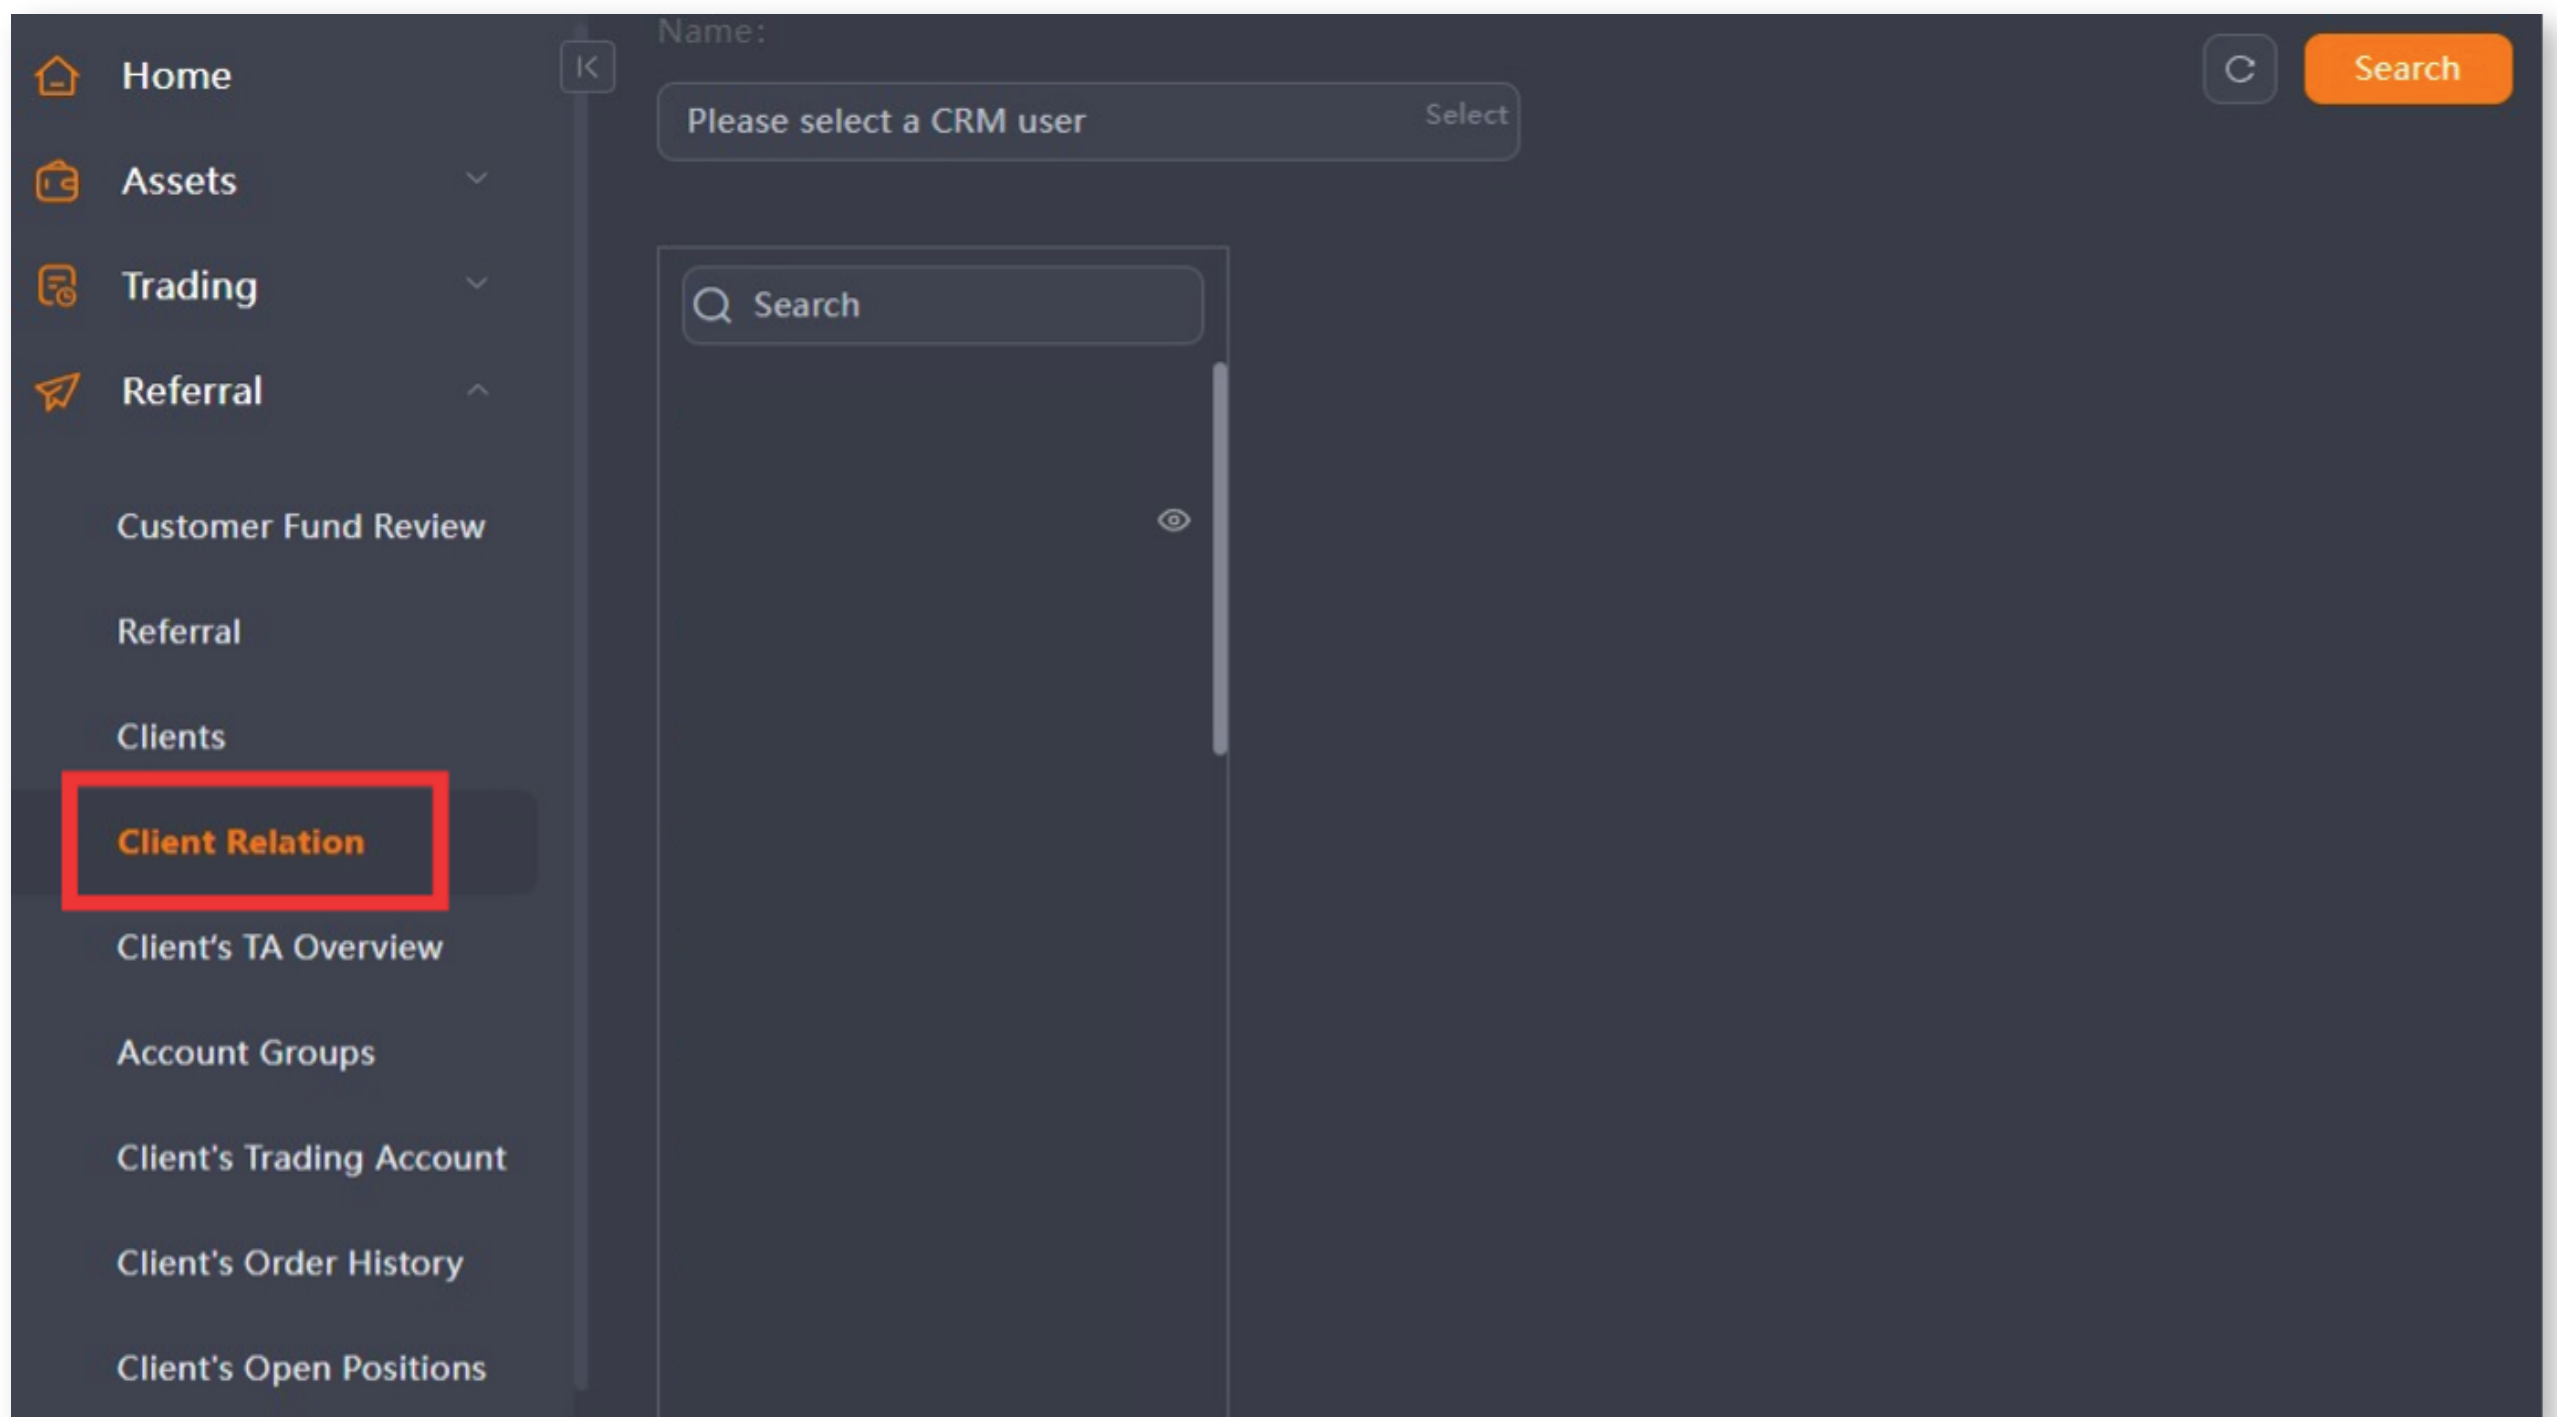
Home

Assets

Trading

Referral

Customer Fund Review

Referral

Clients

Client Relation

Client's TA Overview

Account Groups

Client's Trading Account

Client's Order History

Client's Open Positions

Name:

Please select a CRM user

Select

Search

Search